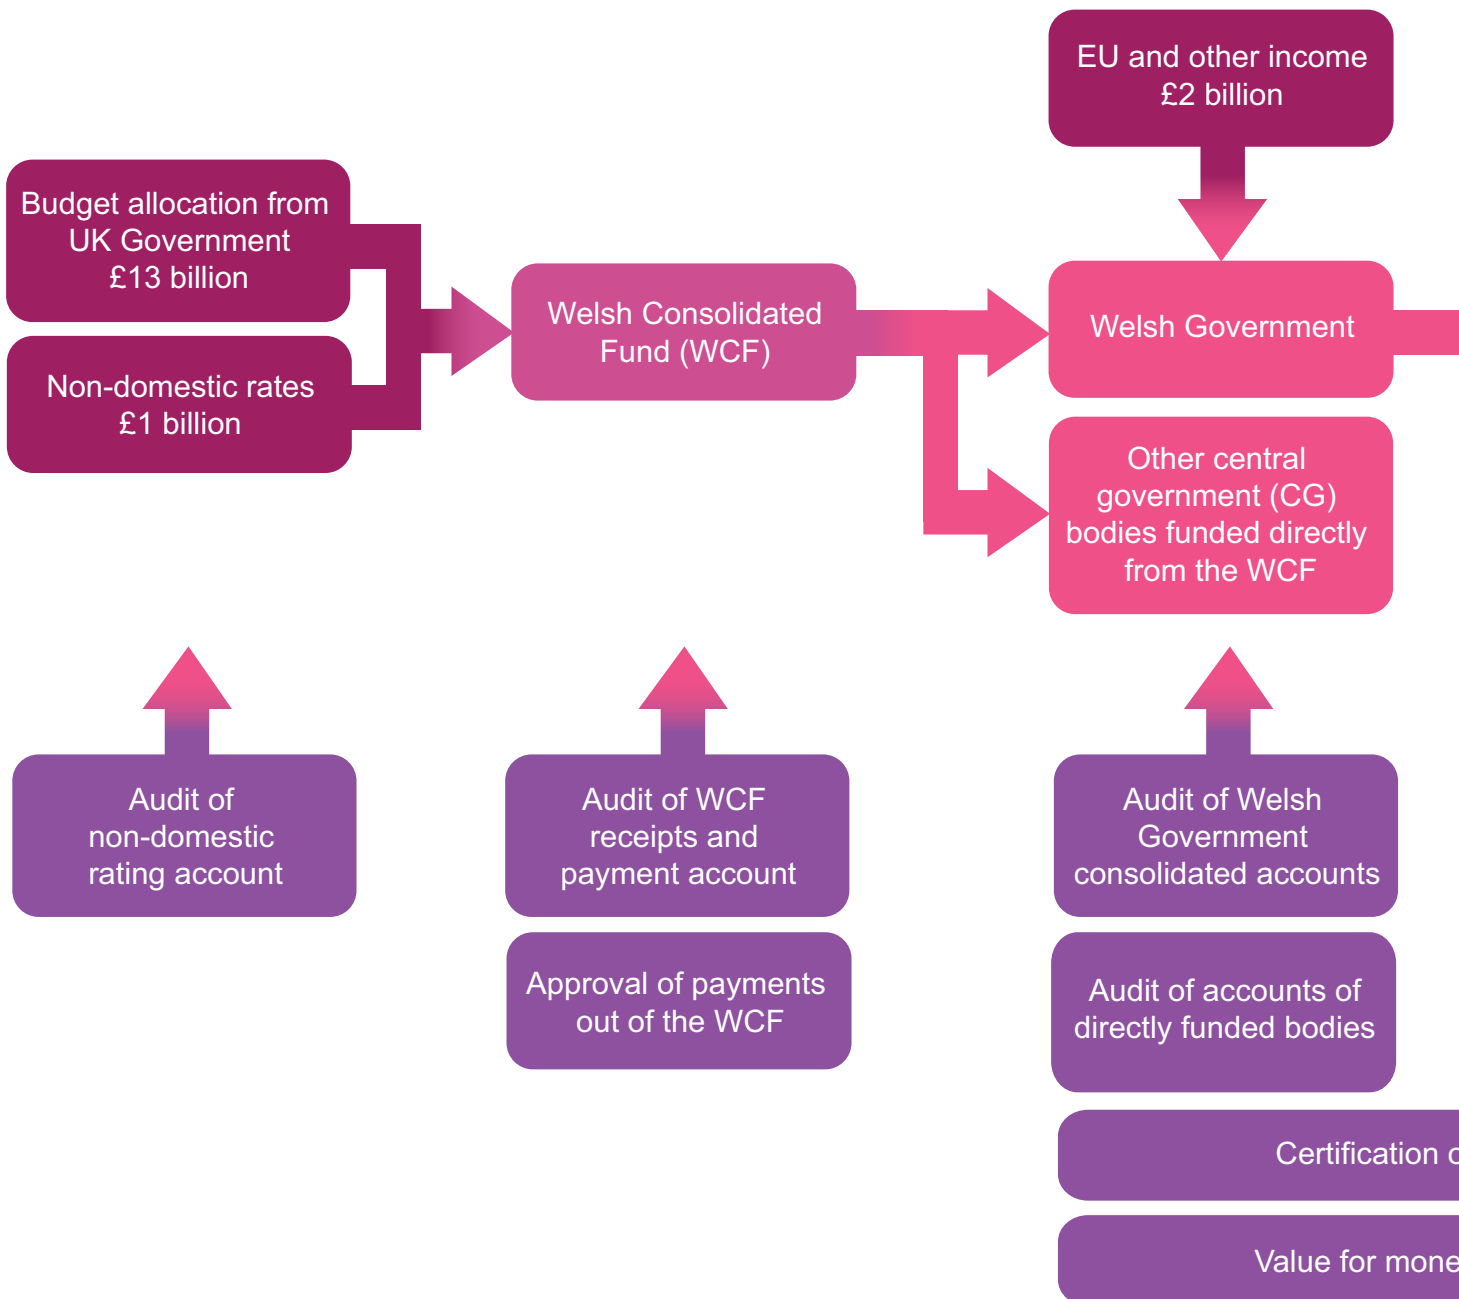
EU and other income
£2 billion

Budget allocation from UK Government
£13 billion

Non-domestic rates
£1 billion

Welsh Consolidated Fund (WCF)

Welsh Government

Other central government (CG) bodies funded directly from the WCF

Audit of non-domestic rating account

Audit of WCF receipts and payment account

Approval of payments out of the WCF

Audit of Welsh Government consolidated accounts

Audit of accounts of directly funded bodies

Certification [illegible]

Value for mone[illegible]